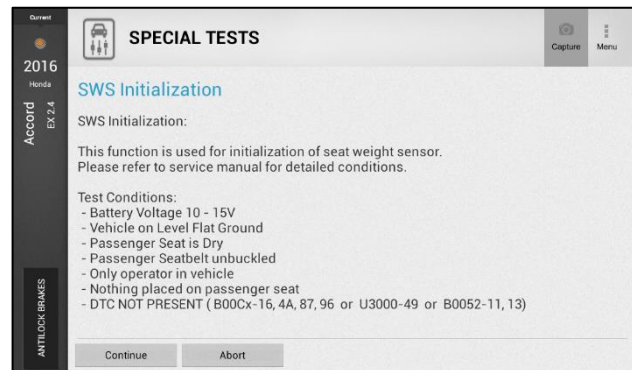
Current
2016
Honda
Accord
EX 2.4
ANTILOCK BRAKES

SPECIAL TESTS

Capture
Menu

SWS Initialization

SWS Initialization:

This function is used for initialization of seat weight sensor.
Please refer to service manual for detailed conditions.

Test Conditions:
- Battery Voltage 10 - 15V
- Vehicle on Level Flat Ground
- Passenger Seat is Dry
- Passenger Seatbelt unbuckled
- Only operator in vehicle
- Nothing placed on passenger seat
- DTC NOT PRESENT ( B00Cx-16, 4A, 87, 96 or U3000-49 or B0052-11, 13)

Continue
Abort